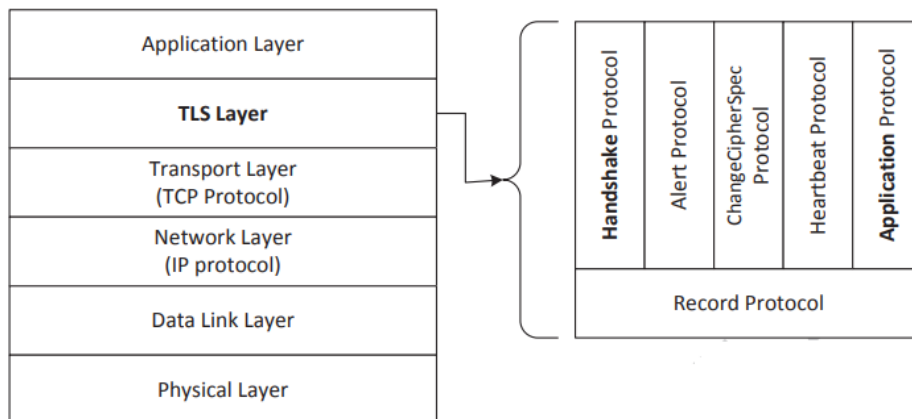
Application Layer

TLS Layer

Transport Layer
(TCP Protocol)

Network Layer
(IP protocol)

Data Link Layer

Physical Layer

Handshake Protocol

Alert Protocol

ChangeCipherSpec Protocol

Heartbeat Protocol

Application Protocol

Record Protocol